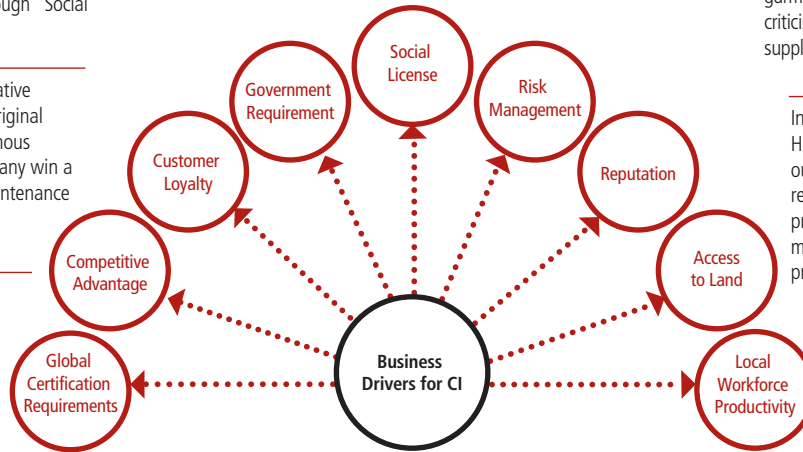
ough Social

ative
riginal
nous
any win a
ntenance

garn
critici
suppl

In
H
ou
re
pr
m
pr

Social License

Government Requirement

Risk Management

Customer Loyalty

Reputation

Competitive Advantage

Access to Land

Global Certification Requirements

Business Drivers for CI

Local Workforce Productivity